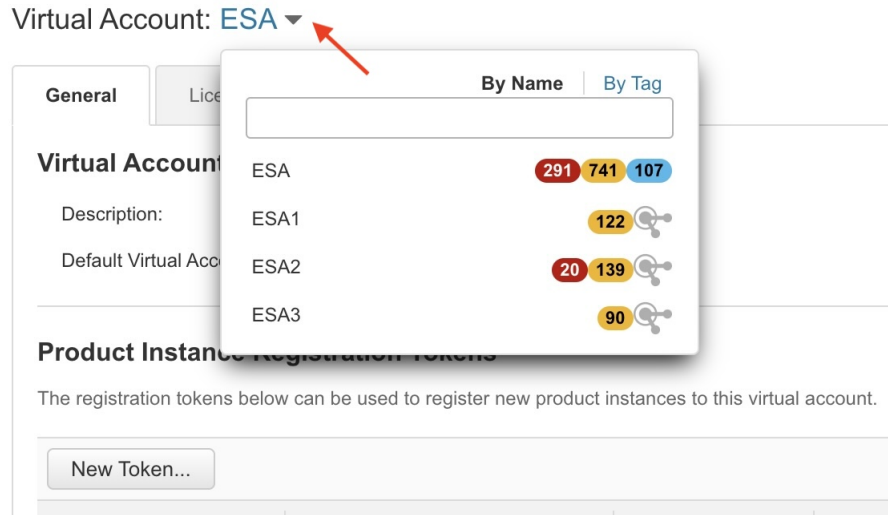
Virtual Account: ESA

General | Lice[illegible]

Virtual Account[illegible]

Description:

Default Virtual Acc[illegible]

By Name | By Tag

ESA 291 741 107

ESA1 122

ESA2 20 139

ESA3 90

Product Instance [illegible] Registration Tokens

The registration tokens below can be used to register new product instances to this virtual account.

New Token...